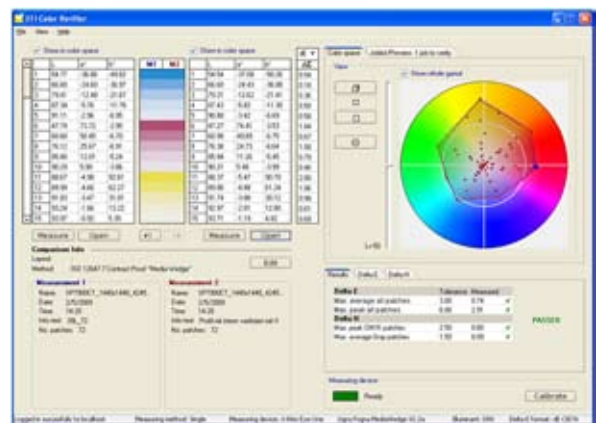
EFI Color Verifier

File View Help

Show in color space

M1 M2

Show in color space

Color space | Added Process 1 job to verify

View

Show white gamut

Measure | Open

Measure | Open

Comparison Info

Layout

Method: ISO 12647-7 Contract Proof "Media Wedge"

Edit

Measurement 1

Name: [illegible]

Date: 2/5/2009

Time: 14:20

Info text: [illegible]

No. patches: 72

Measurement 2

Name: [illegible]

Date: 2/5/2009

Time: 14:20

Info text: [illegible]

No. patches: 72

L=50

Results | Delta E | Delta H

| | Tolerance | Measured | |
|---|---|---|---|
| Delta E | | | |
| Max. average all patches | 3.00 | 0.74 | ✓ |
| Max. peak all patches | 6.00 | 2.31 | ✓ |
| Delta H | | | |
| Max. peak CMYK patches | 2.50 | 0.60 | ✓ |
| Max. average Gray patches | 1.50 | 0.60 | ✓ |

PASSED

Measuring device

Ready

Calibrate

Logged in successfully to localhost | Measuring method: Single | Measuring device: X-Rite Eye-One | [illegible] | Illuminant: D50 | Delta E format: dE CIE76